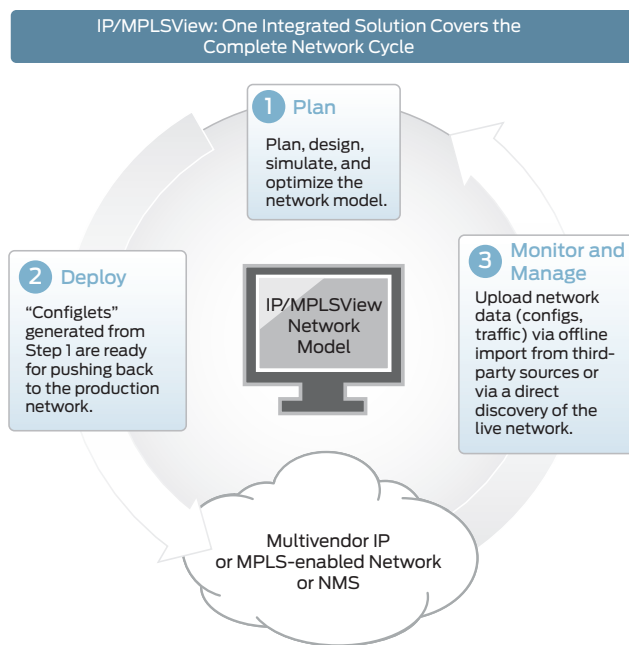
IP/MPLSView: One Integrated Solution Covers the Complete Network Cycle

1 Plan

Plan, design, simulate, and optimize the network model.

2 Deploy

“Configlets” generated from Step 1 are ready for pushing back to the production network.

IP/MPLSView Network Model

3 Monitor and Manage

Upload network data (configs, traffic) via offline import from third-party sources or via a direct discovery of the live network.

Multivendor IP or MPLS-enabled Network or NMS